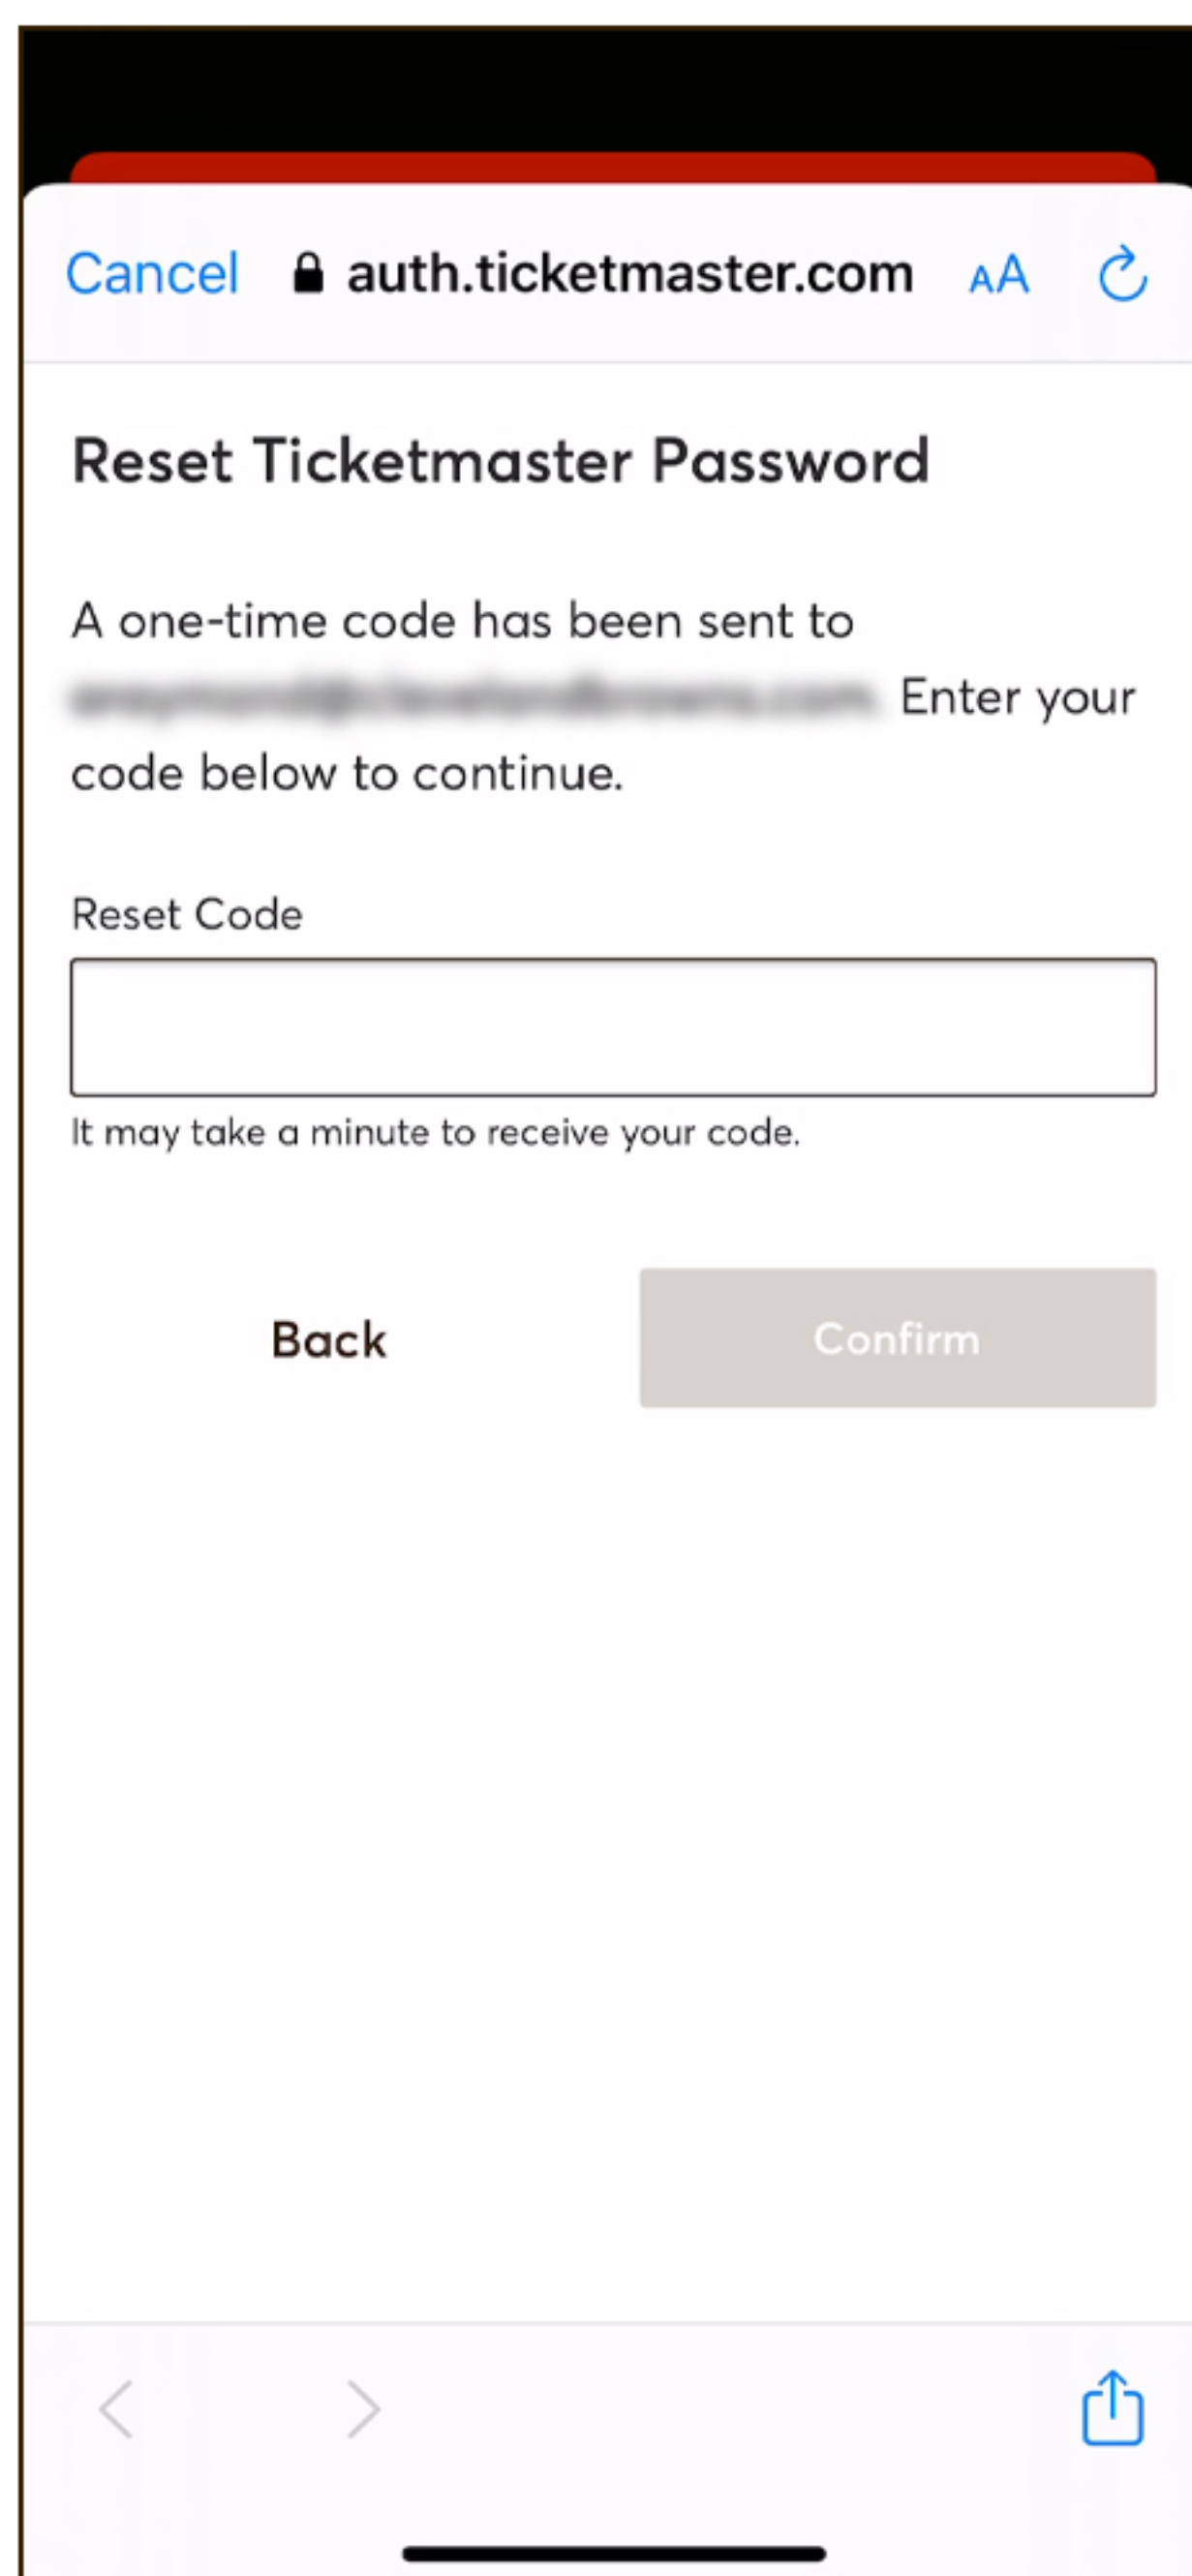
Cancel auth.ticketmaster.com AA

Reset Ticketmaster Password

A one-time code has been sent to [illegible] Enter your code below to continue.

Reset Code

It may take a minute to receive your code.

Back

Confirm